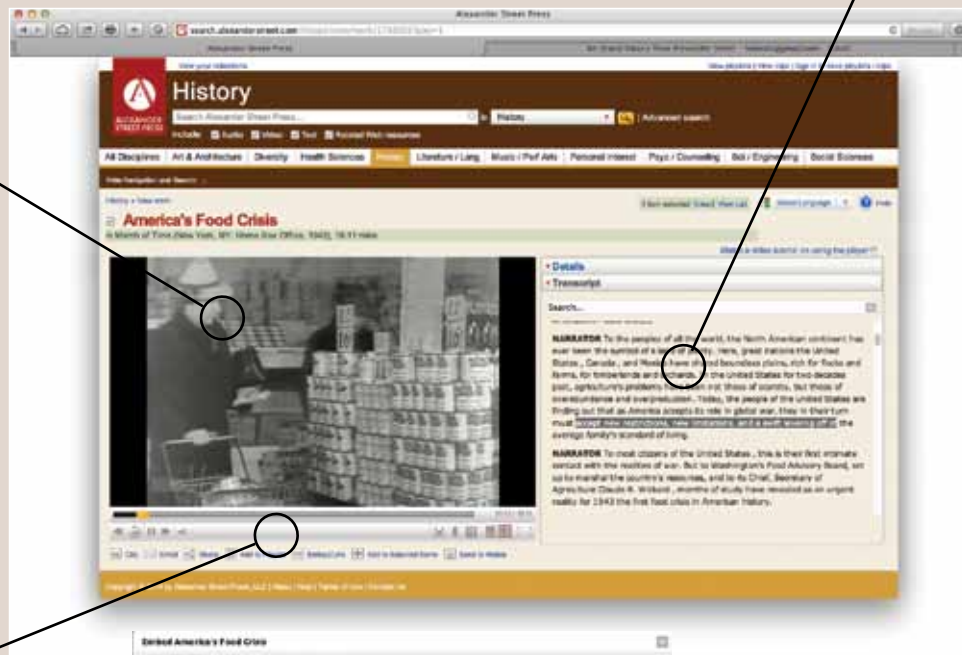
Alexander Street Press

search.alexanderstreet.com

History

ALEXANDER STREET PRESS

All Disciplines | Art & Architecture | Diversity | Health Sciences | History | Literature / Lang. | Music / Perf Arts | Personal Interest | Psyc / Counseling | Sci / Engineering | Social Sciences

America's Food Crisis

Details

Transcript

Search...

NARRATOR To the peoples of all the world, the North American continent has ever been the symbol of a land of plenty. Here, great nations the United States, Canada, and Mexico have shared boundless plains, rich for flocks and farms, for timberlands and orchards. In the United States for two decades past, agriculture's problems have been not those of scarcity, but those of overabundance and overproduction. Today, the people of the United States are finding out that as America accepts its role in global war, they in their turn must accept new restrictions, new limitations, and a swift scarcity of the average family's standard of living.

NARRATOR To most citizens of the United States, this is their first intimate contact with the realities of war. But to Washington's Food Advisory Board, set up to marshal the country's resources, and to its Chief, Secretary of Agriculture Claude R. Wickard, months of study have revealed as an urgent reality for 1943 the first food crisis in American history.

Embed America's Food Crisis